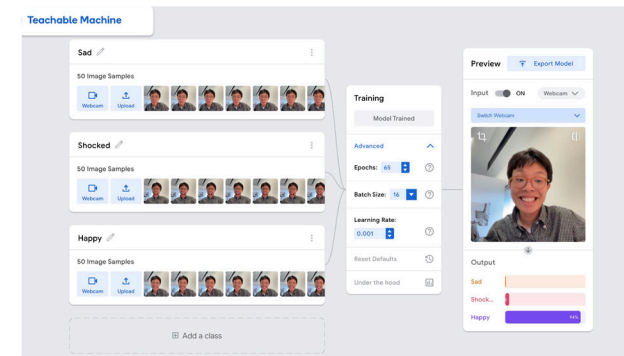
Teachable Machine

Sad

50 Image Samples

Webcam

Upload

Shocked

50 Image Samples

Webcam

Upload

Happy

50 Image Samples

Webcam

Upload

Add a class

Training

Model Trained

Advanced

Epochs: 65

Batch Size: 16

Learning Rate:

0.001

Reset Defaults

Under the hood

Preview

Export Model

Input ON Webcam

Switch Webcam

Output

Sad

Shock...

Happy 94%